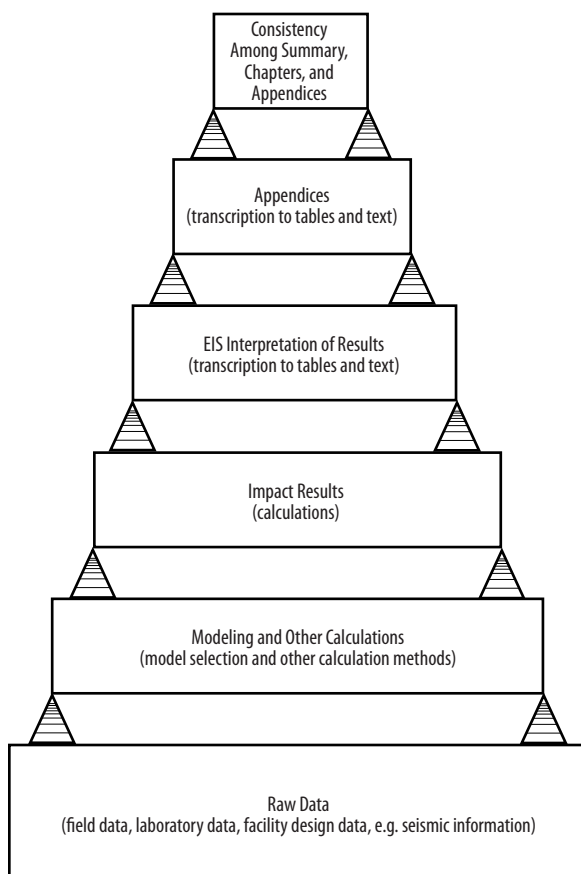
Consistency Among Summary, Chapters, and Appendices

Appendices
(transcription to tables and text)

EIS Interpretation of Results
(transcription to tables and text)

Impact Results
(calculations)

Modeling and Other Calculations
(model selection and other calculation methods)

Raw Data
(field data, laboratory data, facility design data, e.g. seismic information)